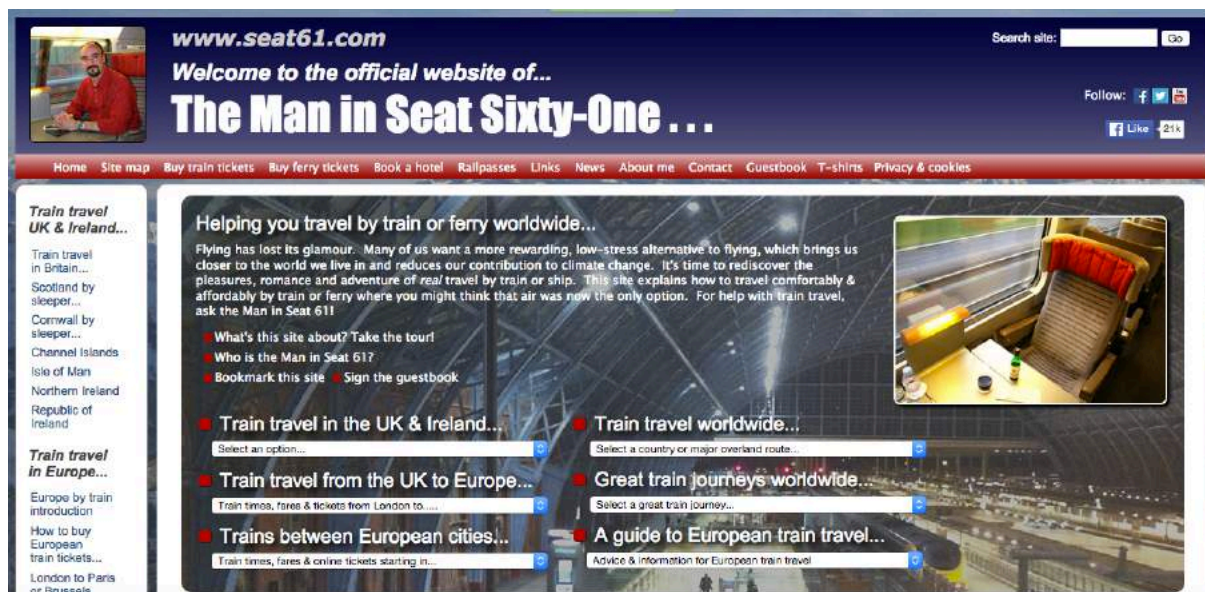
www.seat61.com

Welcome to the official website of...

The Man in Seat Sixty-One . . .

Search site: Go

Follow:

Like 21k

Home Site map Buy train tickets Buy ferry tickets Book a hotel Railpasses Links News About me Contact Guestbook T-shirts Privacy & cookies

Train travel UK & Ireland...

Train travel in Britain...

Scotland by sleeper...

Cornwall by sleeper...

Channel Islands

Isle of Man

Northern Ireland

Republic of Ireland

Train travel in Europe...

Europe by train introduction

How to buy European train tickets...

London to Paris or Brussels

Helping you travel by train or ferry worldwide...

Flying has lost its glamour. Many of us want a more rewarding, low-stress alternative to flying, which brings us closer to the world we live in and reduces our contribution to climate change. It's time to rediscover the pleasures, romance and adventure of real travel by train or ship. This site explains how to travel comfortably & affordably by train or ferry where you might think that air was now the only option. For help with train travel, ask the Man in Seat 61!

What's this site about? Take the tour!

Who is the Man in Seat 61?

Bookmark this site

Sign the guestbook

Train travel in the UK & Ireland...

Select an option...

Train travel worldwide...

Select a country or major overland route...

Train travel from the UK to Europe...

Train times, fares & tickets from London to.....

Great train journeys worldwide...

Select a great train journey...

Trains between European cities...

Train times, fares & online tickets starting in...

A guide to European train travel...

Advice & information for European train travel